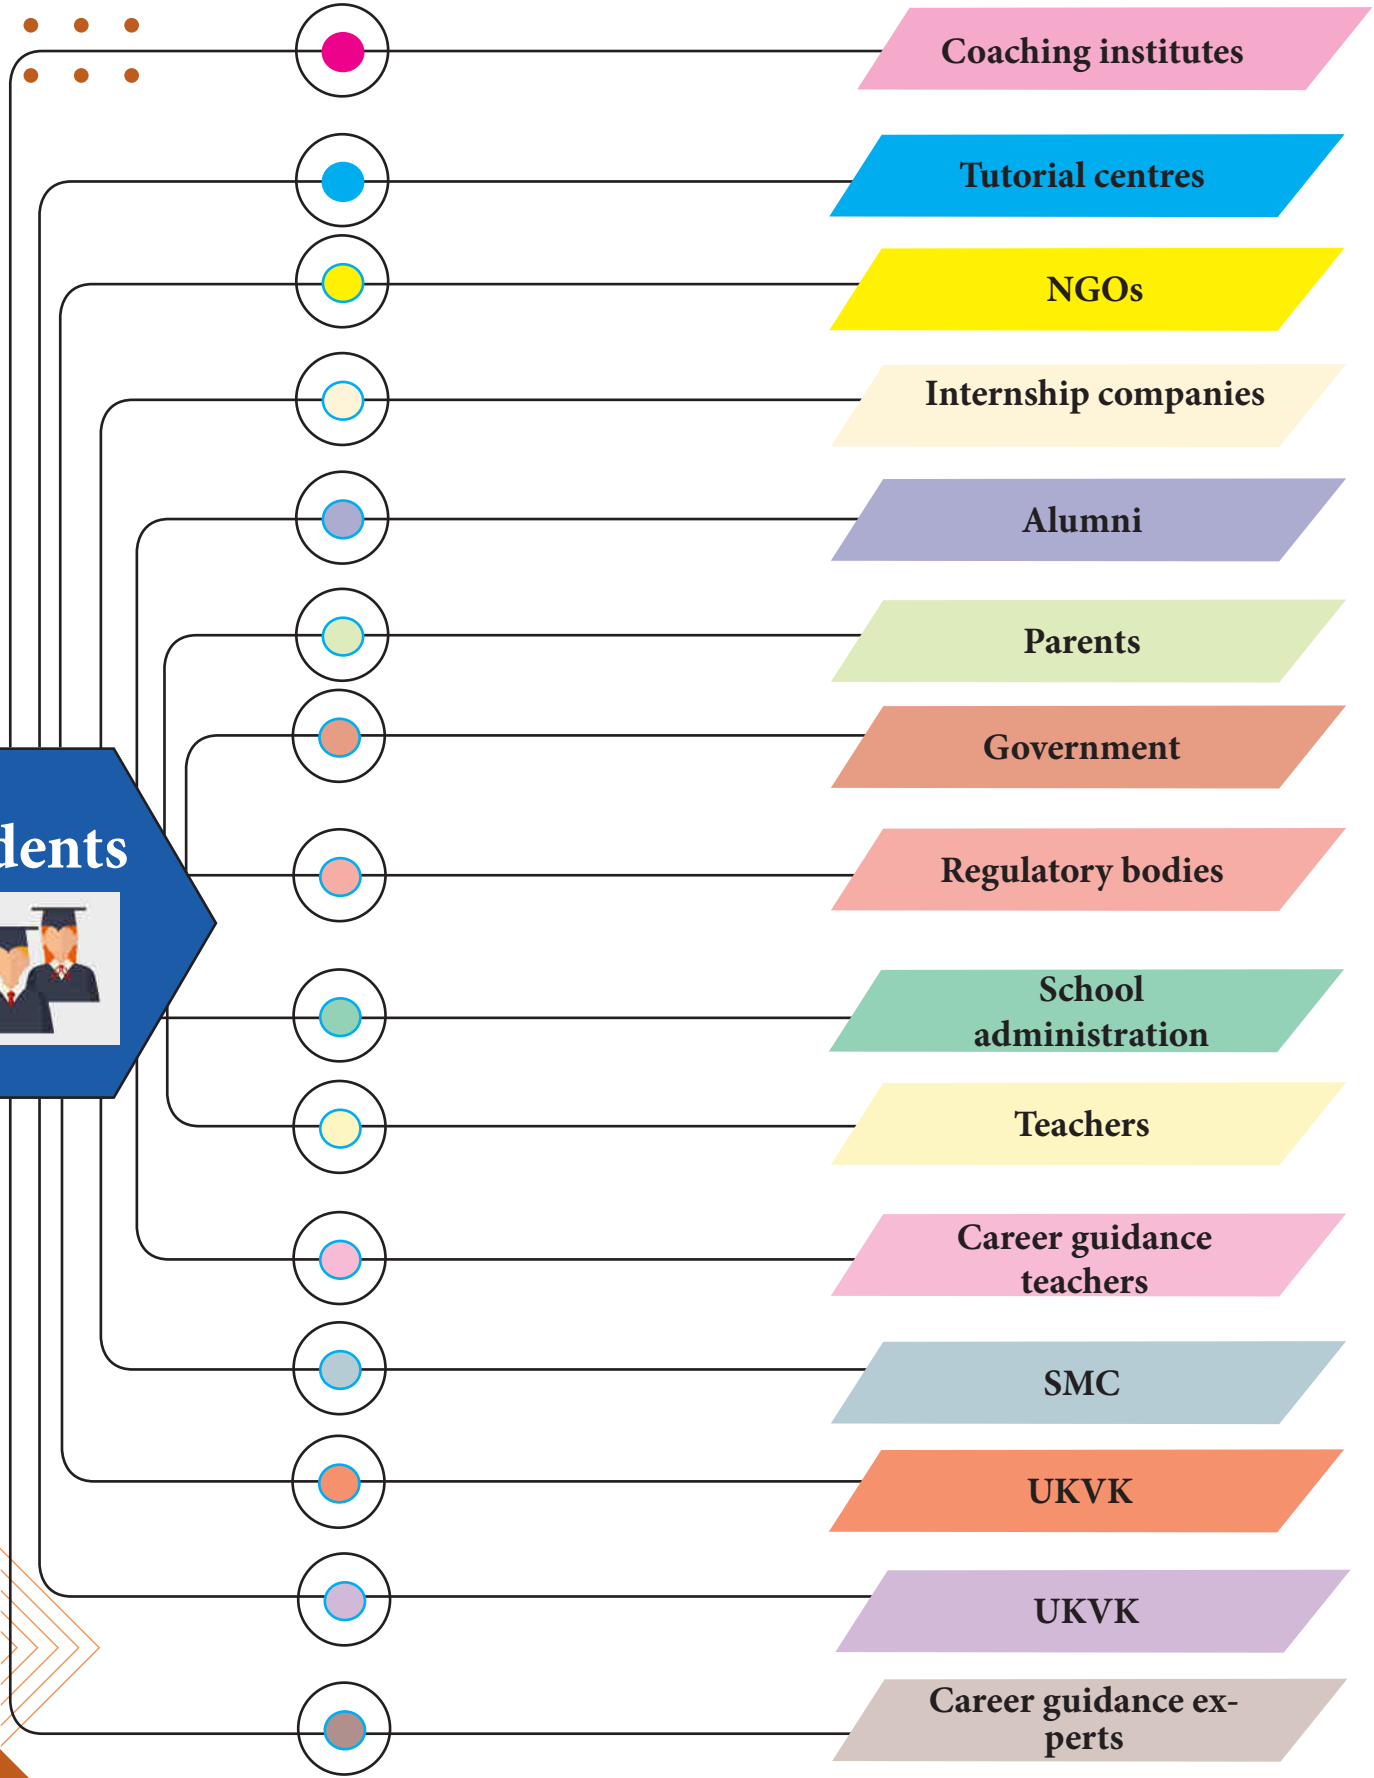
dents

Coaching institutes

Tutorial centres

NGOs

Internship companies

Alumni

Parents

Government

Regulatory bodies

School administration

Teachers

Career guidance teachers

SMC

UKVK

UKVK

Career guidance experts